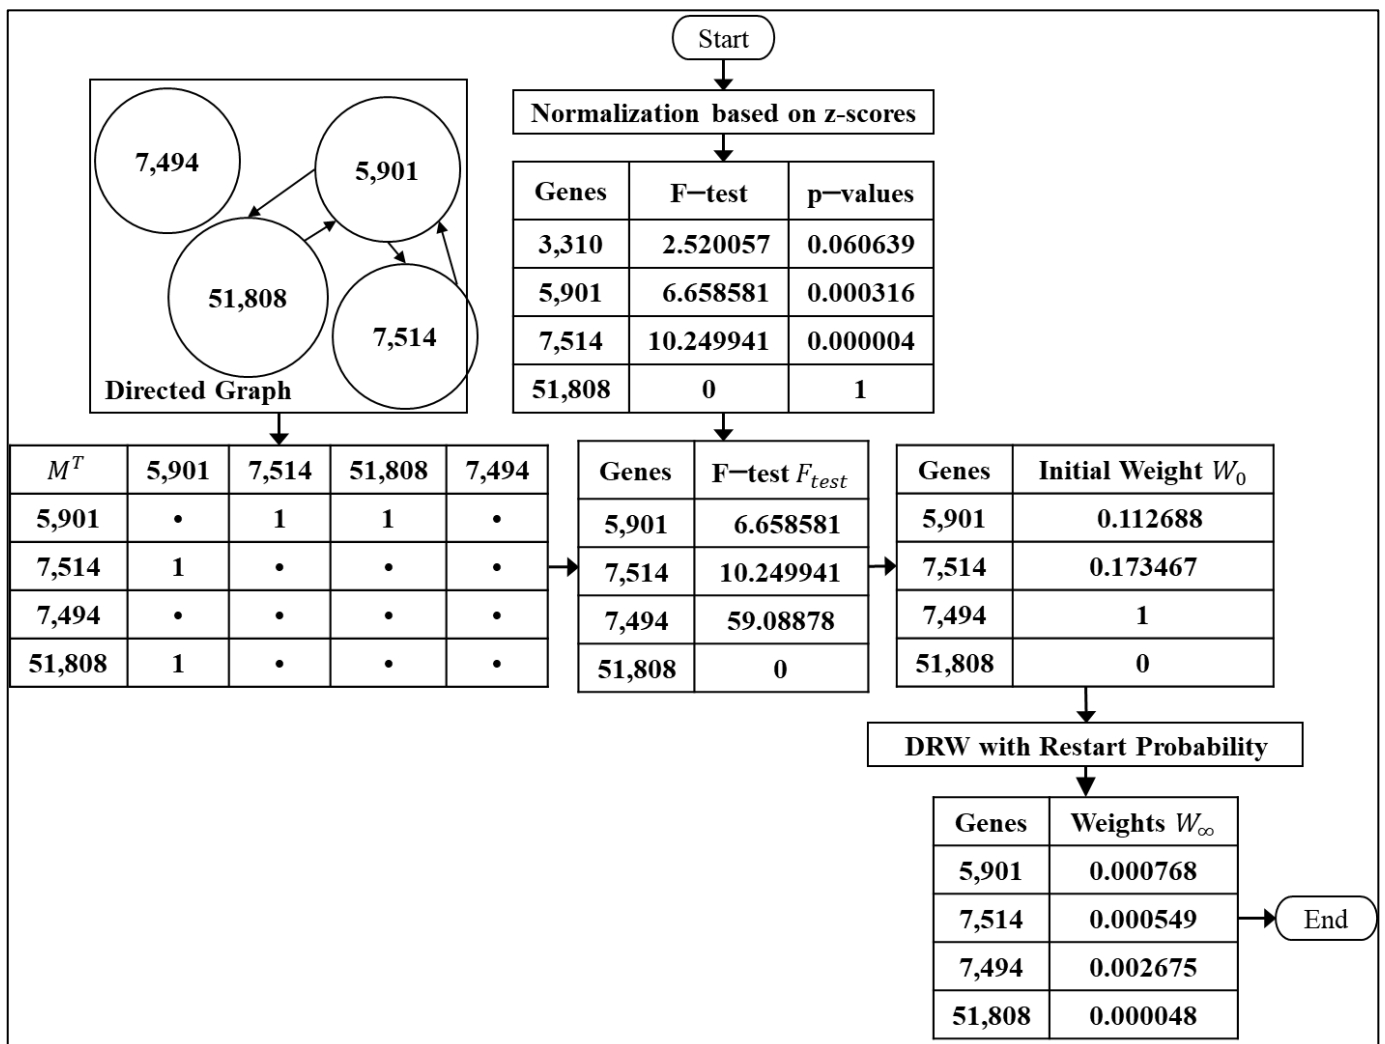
Start

Normalization based on z-scores

| Genes | F−test | p−values |
|---|---|---|
| 3,310 | 2.520057 | 0.060639 |
| 5,901 | 6.658581 | 0.000316 |
| 7,514 | 10.249941 | 0.000004 |
| 51,808 | 0 | 1 |

7,494

5,901

51,808

7,514

Directed Graph

| $M^T$ | 5,901 | 7,514 | 51,808 | 7,494 |
|---|---|---|---|---|
| 5,901 | • | 1 | 1 | • |
| 7,514 | 1 | • | • | • |
| 7,494 | • | • | • | • |
| 51,808 | 1 | • | • | • |

| Genes | F−test $F_{test}$ |
|---|---|
| 5,901 | 6.658581 |
| 7,514 | 10.249941 |
| 7,494 | 59.08878 |
| 51,808 | 0 |

| Genes | Initial Weight $W_0$ |
|---|---|
| 5,901 | 0.112688 |
| 7,514 | 0.173467 |
| 7,494 | 1 |
| 51,808 | 0 |

DRW with Restart Probability

| Genes | Weights $W_\infty$ |
|---|---|
| 5,901 | 0.000768 |
| 7,514 | 0.000549 |
| 7,494 | 0.002675 |
| 51,808 | 0.000048 |

End